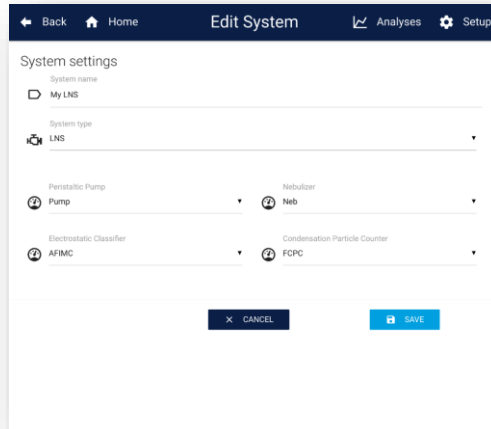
Back Home Edit System Analyses Setup

System settings

System name
My LNS

System type
LNS

Peristaltic Pump
Pump

Nebulizer
Neb

Electrostatic Classifier
AFIMC

Condensation Particle Counter
FCPC

CANCEL

SAVE